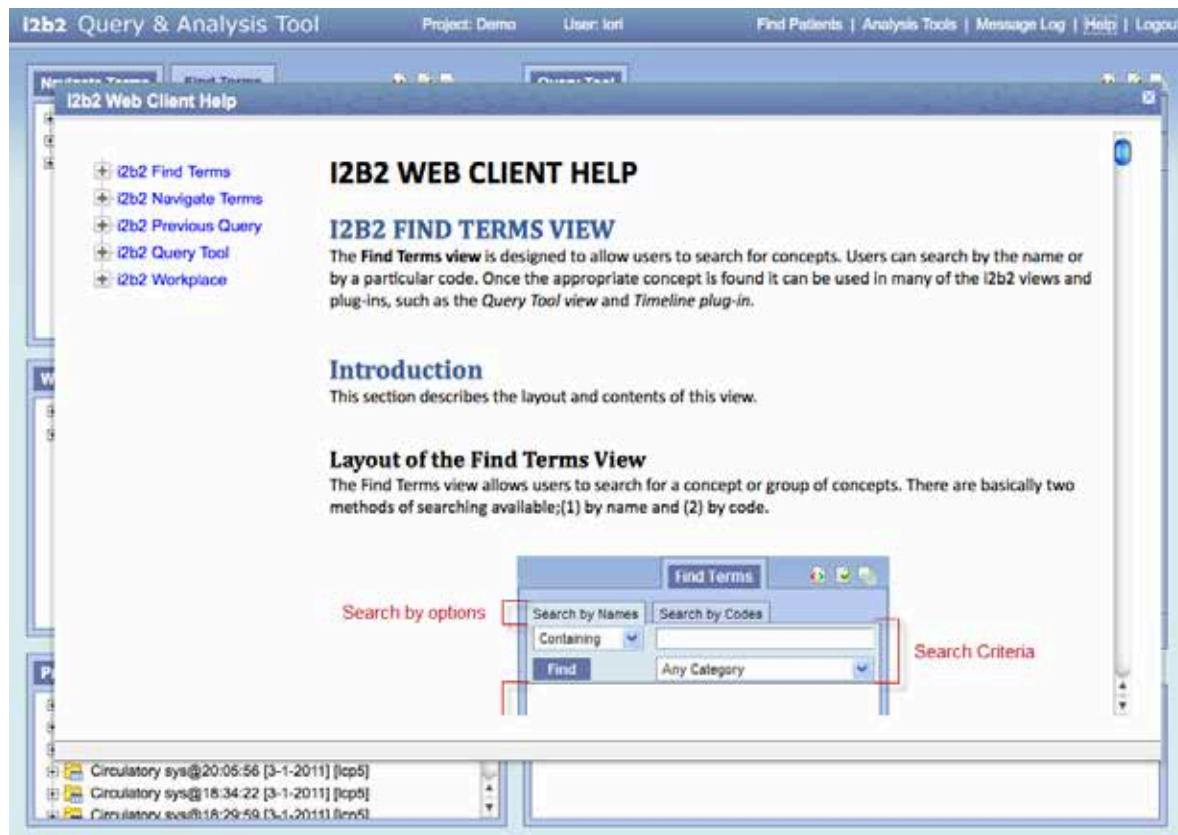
i2b2 Query & Analysis Tool

Project: Demo

User: lori

Find Patients | Analysis Tools | Message Log | Help | Logout

Navigate Terms

Find Terms

Query Tool

i2b2 Web Client Help

i2b2 Find Terms

i2b2 Navigate Terms

i2b2 Previous Query

i2b2 Query Tool

i2b2 Workplace

I2B2 WEB CLIENT HELP

I2B2 FIND TERMS VIEW

The **Find Terms view** is designed to allow users to search for concepts. Users can search by the name or by a particular code. Once the appropriate concept is found it can be used in many of the i2b2 views and plug-ins, such as the *Query Tool view* and *Timeline plug-in*.

Introduction

This section describes the layout and contents of this view.

Layout of the Find Terms View

The Find Terms view allows users to search for a concept or group of concepts. There are basically two methods of searching available;(1) by name and (2) by code.

Find Terms

Search by options

Search by Names

Search by Codes

Containing

Search Criteria

Find

Any Category

Circulatory sys@20:05:56 [3-1-2011] [lcp5]

Circulatory sys@18:34:22 [3-1-2011] [lcp5]

Circulatory sys@18:29:59 [3-1-2011] [lcp5]